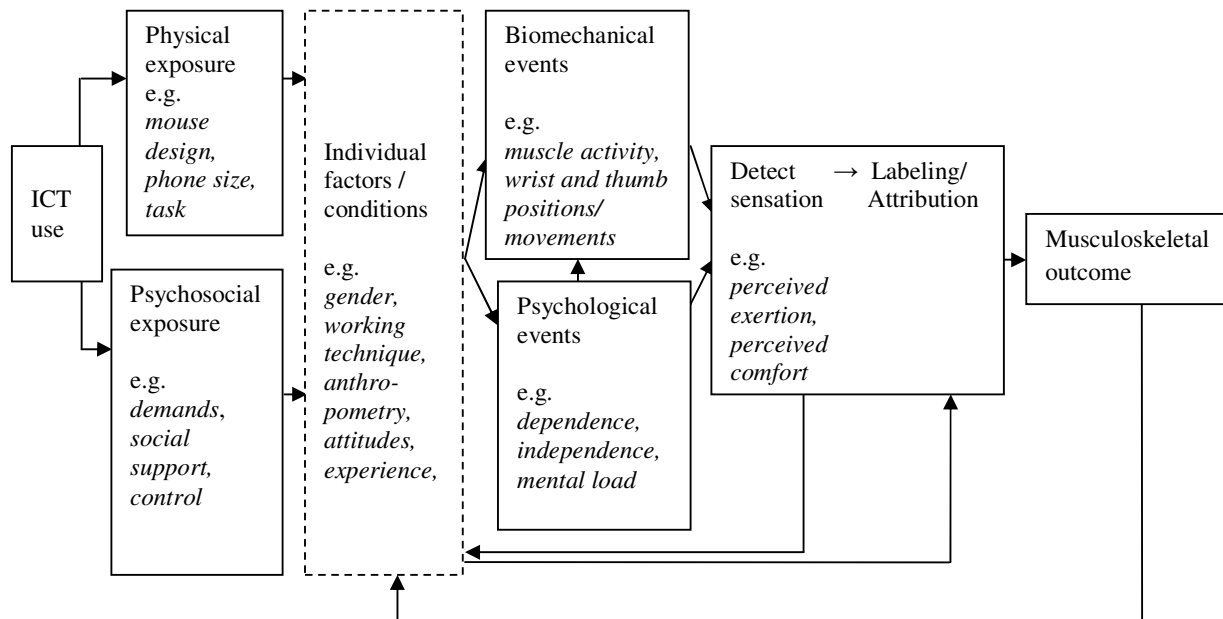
ICT use

Physical exposure
e.g.
*mouse design, phone size, task*

Psychosocial exposure

e.g.
*demands, social support, control*

Individual factors / conditions

e.g.
*gender, working technique, anthropometry, attitudes, experience,*

Biomechanical events

e.g.
*muscle activity, wrist and thumb positions/ movements*

Psychological events

e.g.
*dependence, independence, mental load*

Detect sensation → Labeling/ Attribution

e.g.
*perceived exertion, perceived comfort*

Musculoskeletal outcome